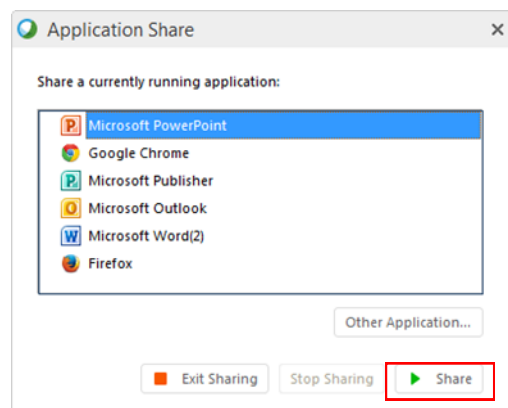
Application Share ×

Share a currently running application:

Microsoft PowerPoint
Google Chrome
Microsoft Publisher
Microsoft Outlook
Microsoft Word(2)
Firefox

Other Application...

Exit Sharing
Stop Sharing
Share